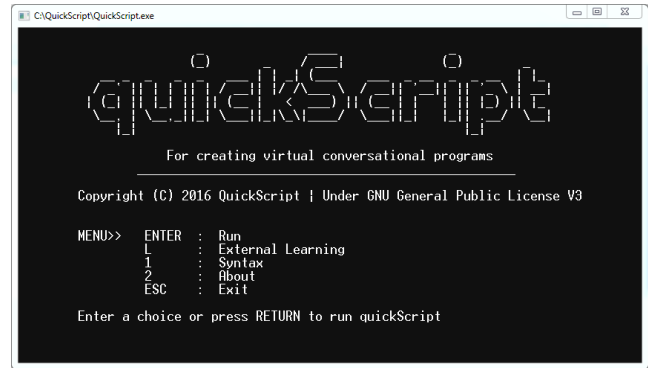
C:\QuickScript\QuickScript.exe

quickScript

For creating virtual conversational programs

Copyright (C) 2016 QuickScript | Under GNU General Public License V3

MENU>> ENTER : Run
L : External Learning
1 : Syntax
2 : About
ESC : Exit

Enter a choice or press RETURN to run quickScript